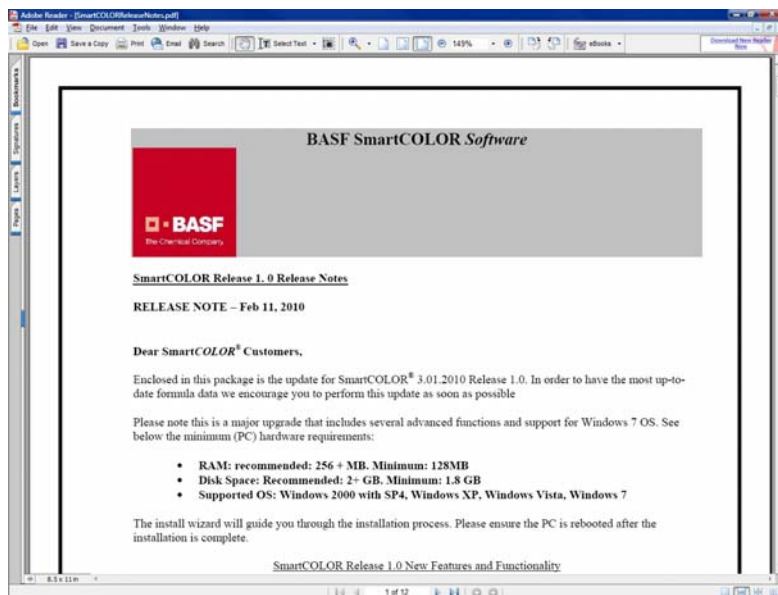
Adobe Reader - [SmartCOLORReleaseNotes.pdf]

File Edit View Document Tools Window Help

Open Save a Copy Print Email Search Select Text 149% eBooks

Download New Reader Now

Bookmarks Signatures Layers Pages

BASF SmartCOLOR *Software*

BASF
The Chemical Company

SmartCOLOR Release 1. 0 Release Notes

RELEASE NOTE – Feb 11, 2010

Dear Smart*COLOR*® Customers,

Enclosed in this package is the update for SmartCOLOR® 3.01.2010 Release 1.0. In order to have the most up-to-date formula data we encourage you to perform this update as soon as possible

Please note this is a major upgrade that includes several advanced functions and support for Windows 7 OS. See below the minimum (PC) hardware requirements:

- RAM: recommended: 256 + MB. Minimum: 128MB
- Disk Space: Recommended: 2+ GB. Minimum: 1.8 GB
- Supported OS: Windows 2000 with SP4, Windows XP, Windows Vista, Windows 7

The install wizard will guide you through the installation process. Please ensure the PC is rebooted after the installation is complete.

SmartCOLOR Release 1.0 New Features and Functionality

8.5 x 11 in

1 of 12